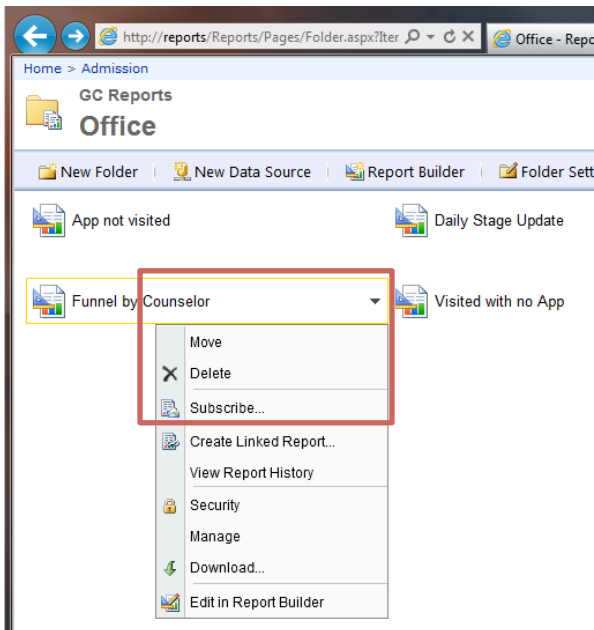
http://reports/Reports/Pages/Folder.aspx?Iter

Office - Repo

Home > Admission

GC Reports

Office

New Folder | New Data Source | Report Builder | Folder Sett

App not visited

Daily Stage Update

Funnel by Counselor

Visited with no App

Move

Delete

Subscribe...

Create Linked Report...

View Report History

Security

Manage

Download...

Edit in Report Builder